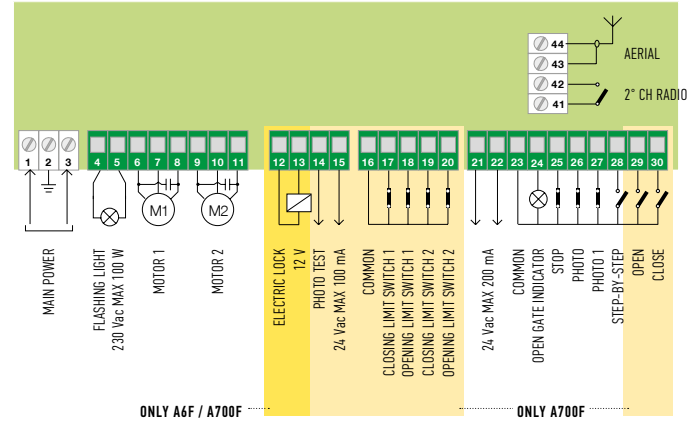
44
43
AERIAL
42
41
2° CH RADIO

1 2 3 4 5 6 7 8 9 10 11 12 13 14 15 16 17 18 19 20 21 22 23 24 25 26 27 28 29 30

M1
M2

MAIN POWER
FLASHING LIGHT 230 Vac MAX 100 W
MOTOR 1
MOTOR 2
ELECTRIC LOCK 12 V
PHOTO TEST
24 Vac MAX 100 mA
COMMON
CLOSING LIMIT SWITCH 1
OPENING LIMIT SWITCH 1
CLOSING LIMIT SWITCH 2
OPENING LIMIT SWITCH 2
24 Vac MAX 200 mA
COMMON
OPEN GATE INDICATOR
STOP
PHOTO
PHOTO 1
STEP-BY-STEP
OPEN
CLOSE

ONLY A6F / A700F
ONLY A700F